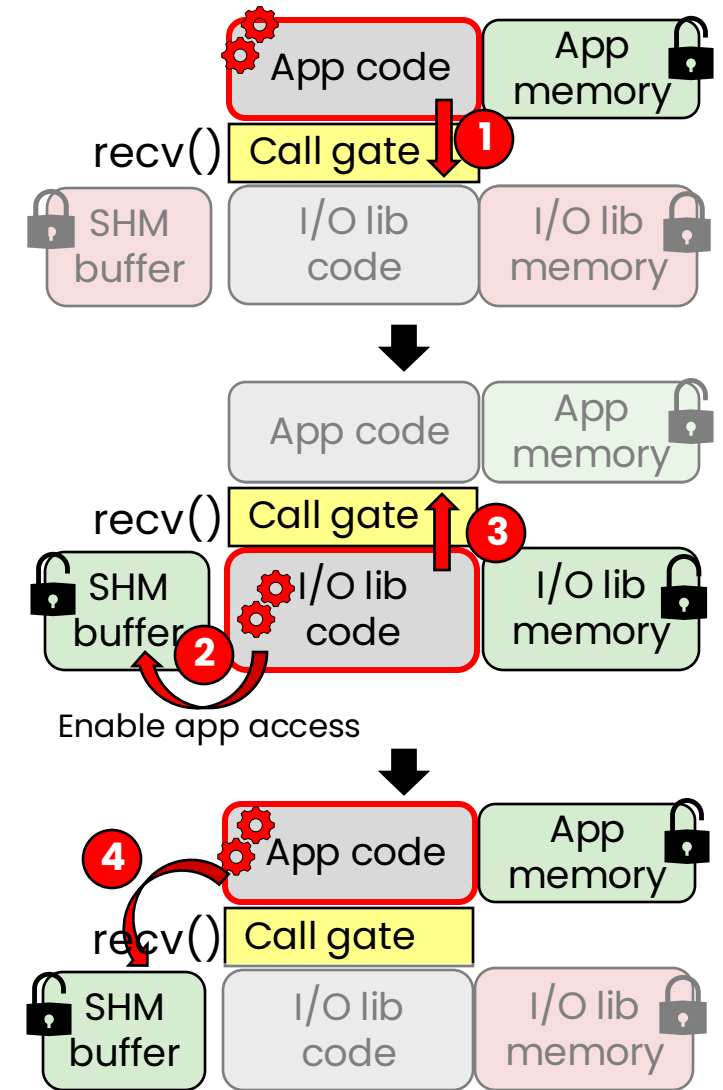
App code

App memory

recv()

Call gate

1

SHM buffer

I/O lib code

I/O lib memory

App code

App memory

recv()

Call gate

3

SHM buffer

I/O lib code

I/O lib memory

2

Enable app access

4

App code

App memory

recv()

Call gate

SHM buffer

I/O lib code

I/O lib memory